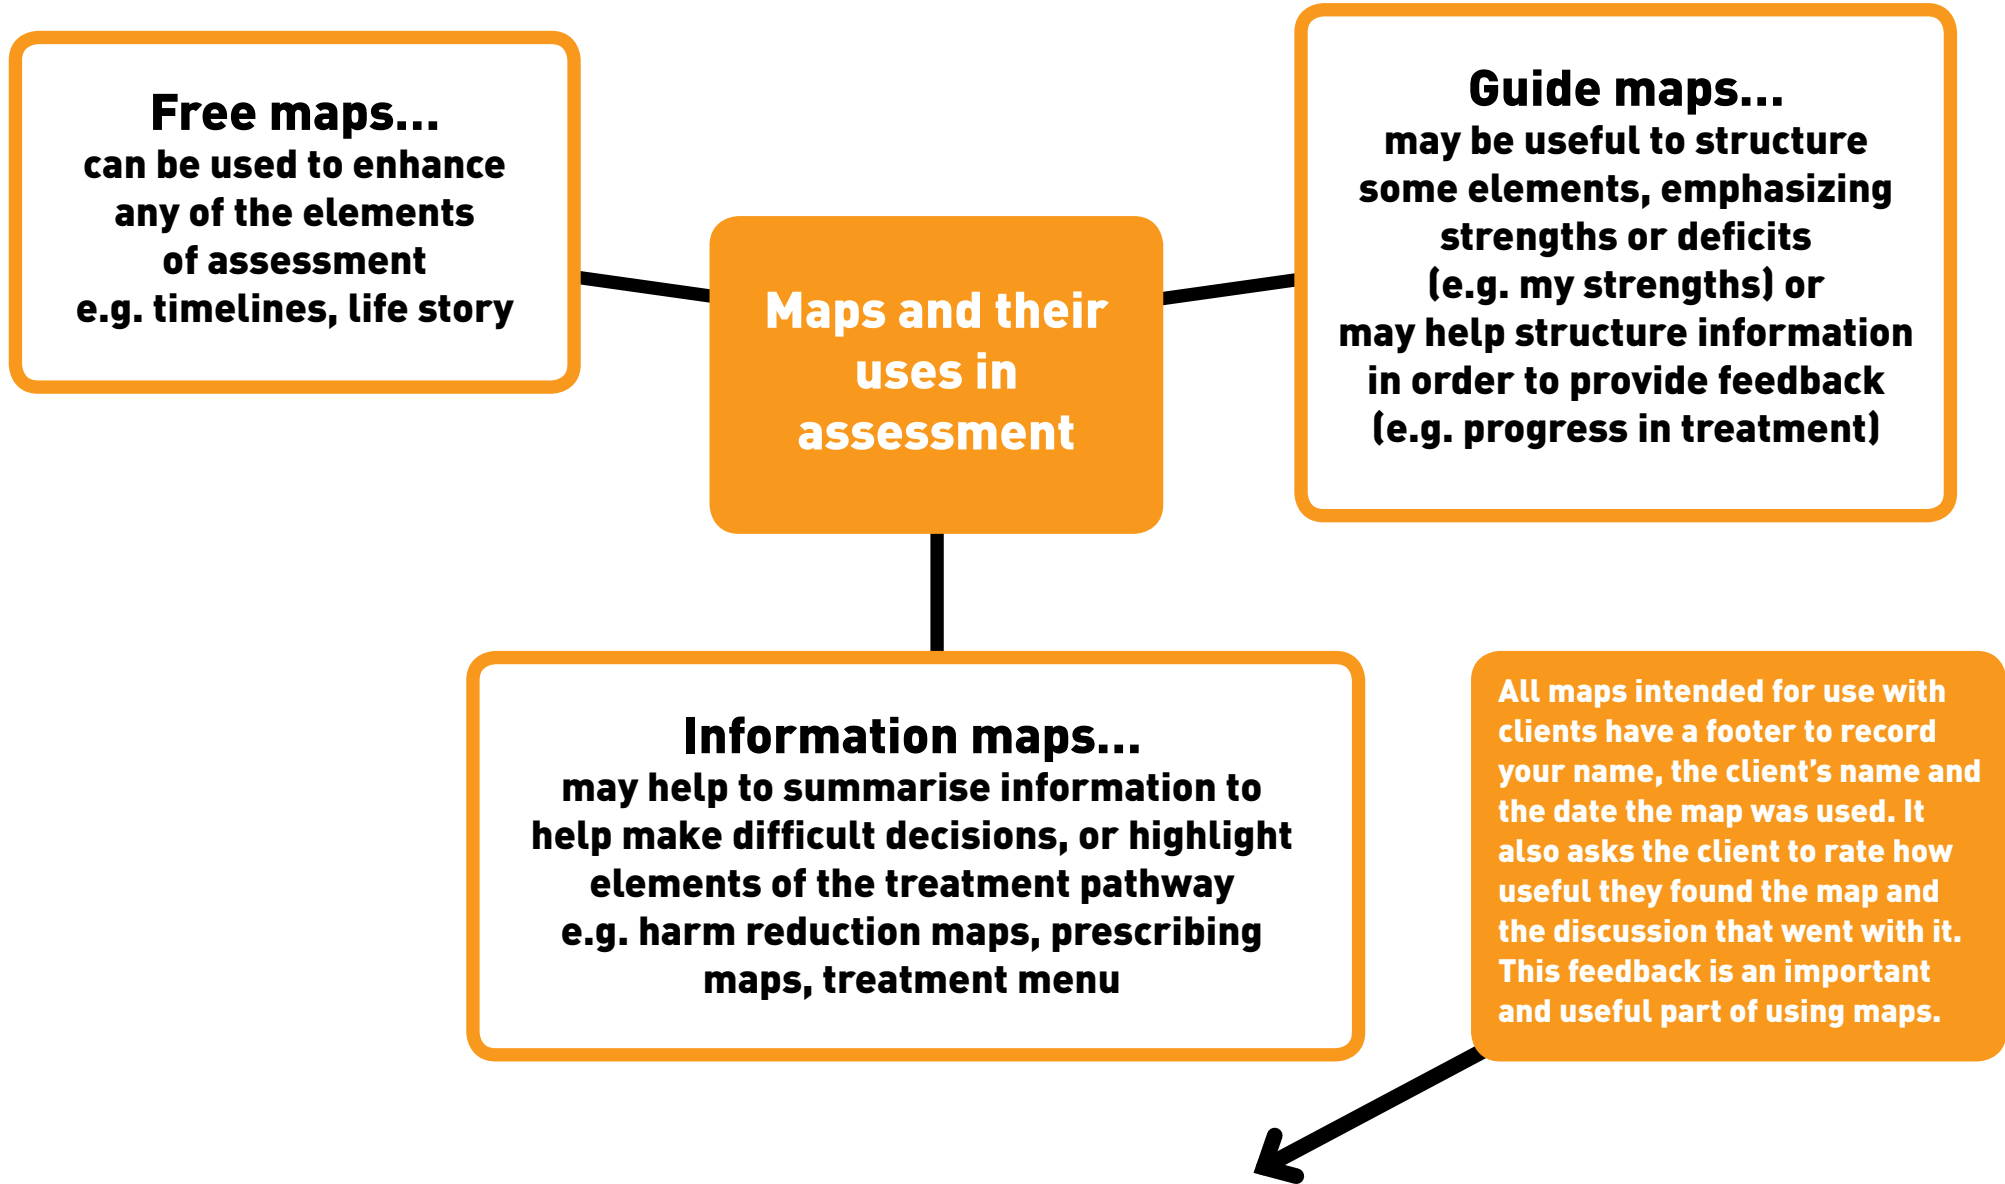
Free maps...
can be used to enhance any of the elements of assessment e.g. timelines, life story

Maps and their uses in assessment

Guide maps...
may be useful to structure some elements, emphasizing strengths or deficits (e.g. my strengths) or may help structure information in order to provide feedback (e.g. progress in treatment)

Information maps...
may help to summarise information to help make difficult decisions, or highlight elements of the treatment pathway e.g. harm reduction maps, prescribing maps, treatment menu

All maps intended for use with clients have a footer to record your name, the client's name and the date the map was used. It also asks the client to rate how useful they found the map and the discussion that went with it. This feedback is an important and useful part of using maps.